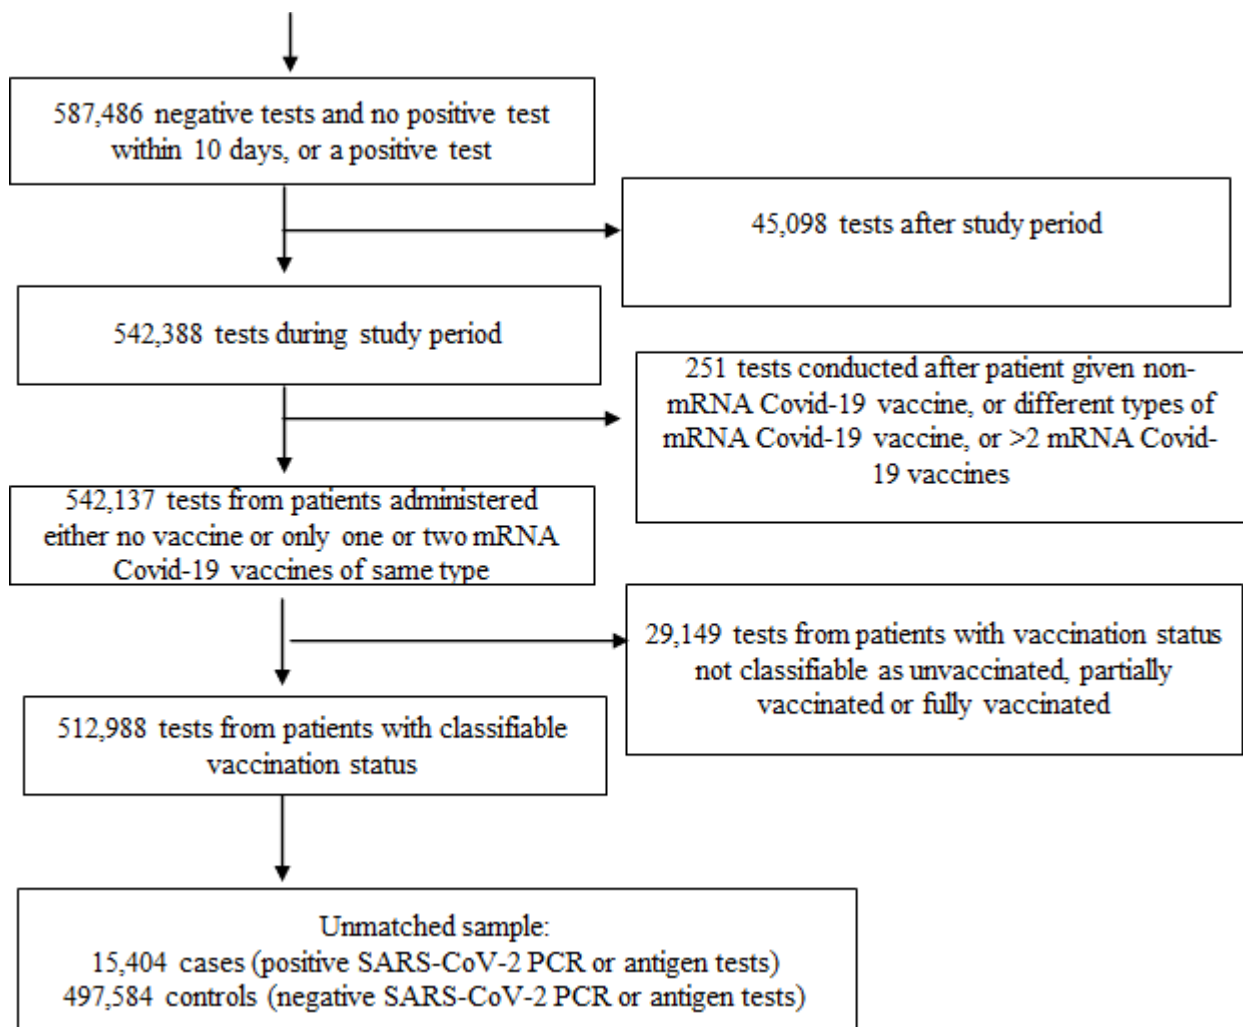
587,486 negative tests and no positive test within 10 days, or a positive test

45,098 tests after study period

542,388 tests during study period

251 tests conducted after patient given non-mRNA Covid-19 vaccine, or different types of mRNA Covid-19 vaccine, or >2 mRNA Covid-19 vaccines

542,137 tests from patients administered either no vaccine or only one or two mRNA Covid-19 vaccines of same type

29,149 tests from patients with vaccination status not classifiable as unvaccinated, partially vaccinated or fully vaccinated

512,988 tests from patients with classifiable vaccination status

Unmatched sample:
15,404 cases (positive SARS-CoV-2 PCR or antigen tests)
497,584 controls (negative SARS-CoV-2 PCR or antigen tests)